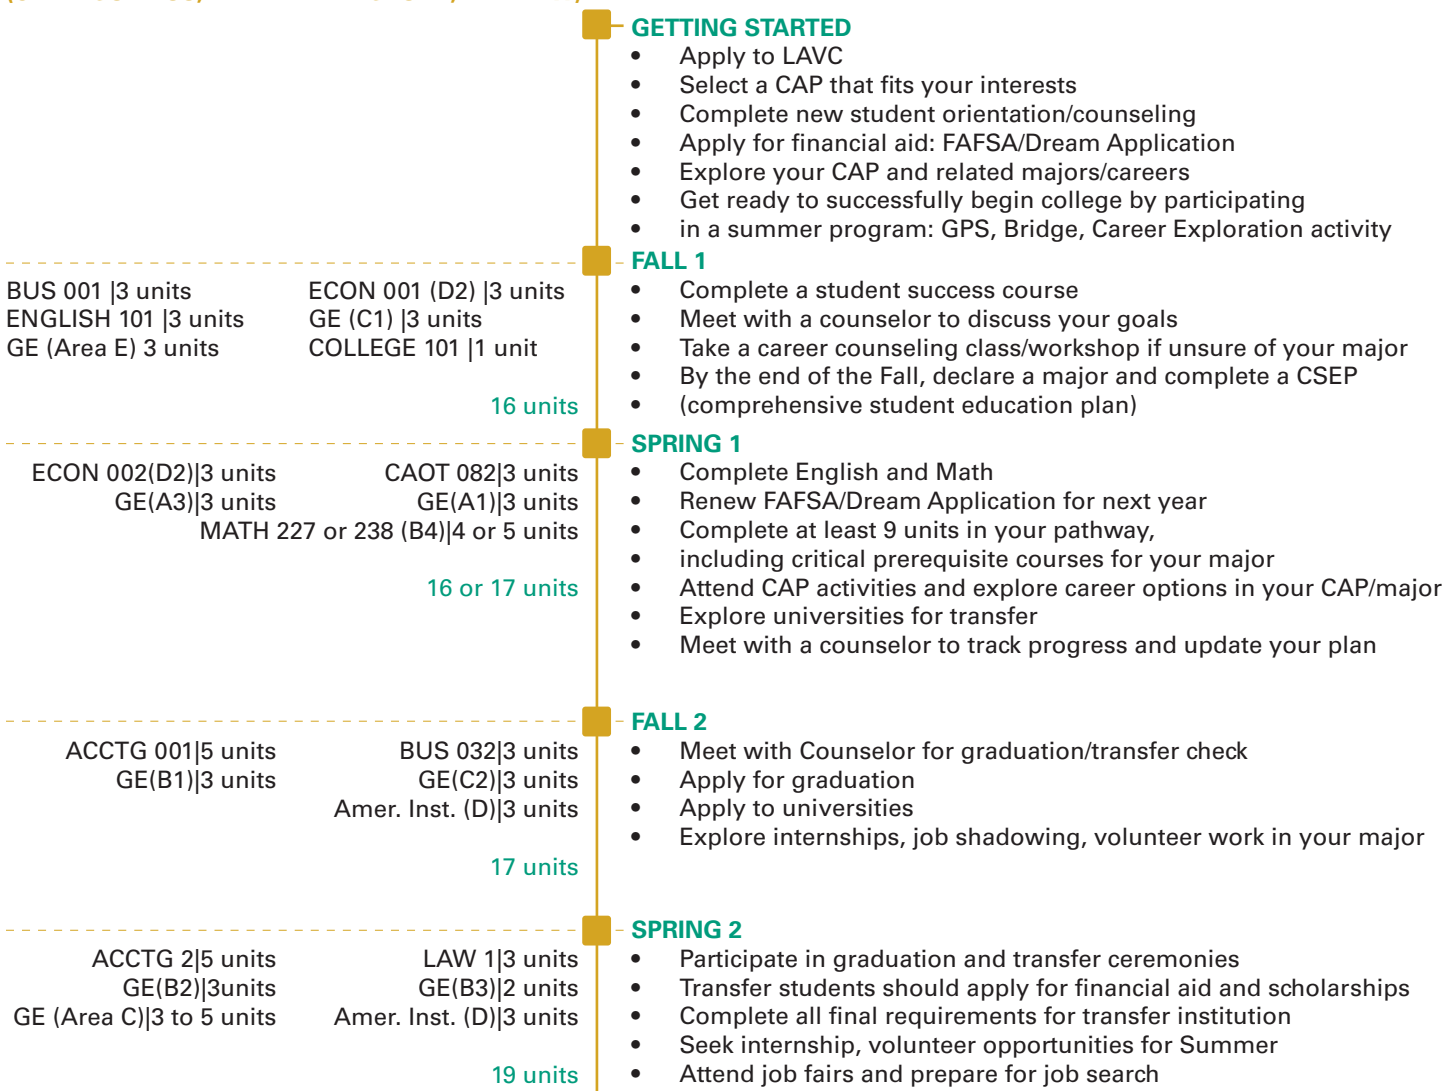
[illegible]

GETTING STARTED
- Apply to LAVC
- Select a CAP that fits your interests
- Complete new student orientation/counseling
- Apply for financial aid: FAFSA/Dream Application
- Explore your CAP and related majors/careers
- Get ready to successfully begin college by participating
- in a summer program: GPS, Bridge, Career Exploration activity

BUS 001 |3 units
ENGLISH 101 |3 units
GE (Area E) 3 units

ECON 001 (D2) |3 units
GE (C1) |3 units
COLLEGE 101 |1 unit

16 units

FALL 1
- Complete a student success course
- Meet with a counselor to discuss your goals
- Take a career counseling class/workshop if unsure of your major
- By the end of the Fall, declare a major and complete a CSEP
- (comprehensive student education plan)

ECON 002(D2)|3 units
GE(A3)|3 units

CAOT 082|3 units
GE(A1)|3 units
MATH 227 or 238 (B4)|4 or 5 units

16 or 17 units

SPRING 1
- Complete English and Math
- Renew FAFSA/Dream Application for next year
- Complete at least 9 units in your pathway,
- including critical prerequisite courses for your major
- Attend CAP activities and explore career options in your CAP/major
- Explore universities for transfer
- Meet with a counselor to track progress and update your plan

ACCTG 001|5 units
GE(B1)|3 units

BUS 032|3 units
GE(C2)|3 units
Amer. Inst. (D)|3 units

17 units

FALL 2
- Meet with Counselor for graduation/transfer check
- Apply for graduation
- Apply to universities
- Explore internships, job shadowing, volunteer work in your major

ACCTG 2|5 units
GE(B2)|3units
GE (Area C)|3 to 5 units

LAW 1|3 units
GE(B3)|2 units
Amer. Inst. (D)|3 units

19 units

SPRING 2
- Participate in graduation and transfer ceremonies
- Transfer students should apply for financial aid and scholarships
- Complete all final requirements for transfer institution
- Seek internship, volunteer opportunities for Summer
- Attend job fairs and prepare for job search